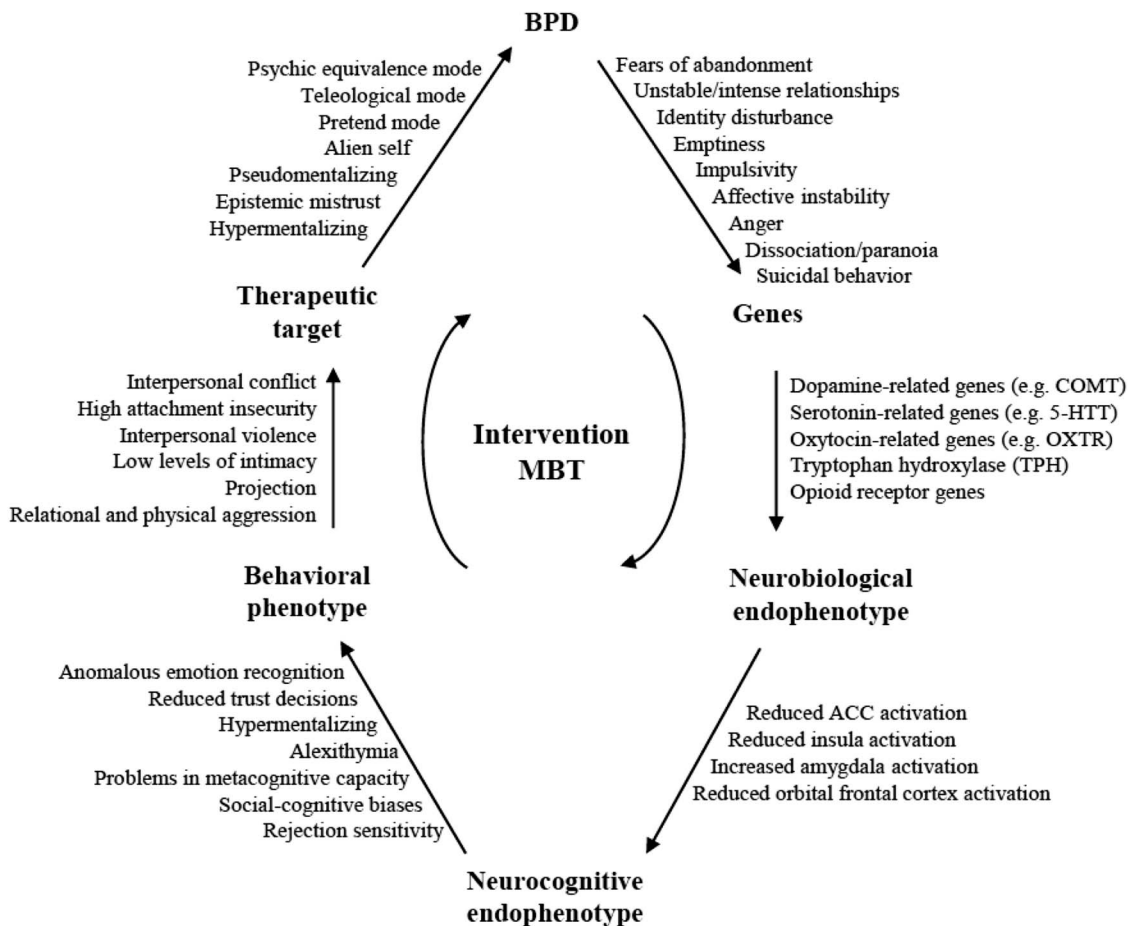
BPD

Fears of abandonment
Unstable/intense relationships
Identity disturbance
Emptiness
Impulsivity
Affective instability
Anger
Dissociation/paranoia
Suicidal behavior

Genes

Dopamine-related genes (e.g. COMT)
Serotonin-related genes (e.g. 5-HTT)
Oxytocin-related genes (e.g. OXTR)
Tryptophan hydroxylase (TPH)
Opioid receptor genes

Neurobiological endophenotype

Reduced ACC activation
Reduced insula activation
Increased amygdala activation
Reduced orbital frontal cortex activation

Neurocognitive endophenotype

Anomalous emotion recognition
Reduced trust decisions
Hypermentalizing
Alexithymia
Problems in metacognitive capacity
Social-cognitive biases
Rejection sensitivity

Behavioral phenotype

Interpersonal conflict
High attachment insecurity
Interpersonal violence
Low levels of intimacy
Projection
Relational and physical aggression

Therapeutic target

Psychic equivalence mode
Teleological mode
Pretend mode
Alien self
Pseudomentalizing
Epistemic mistrust
Hypermentalizing

Intervention MBT